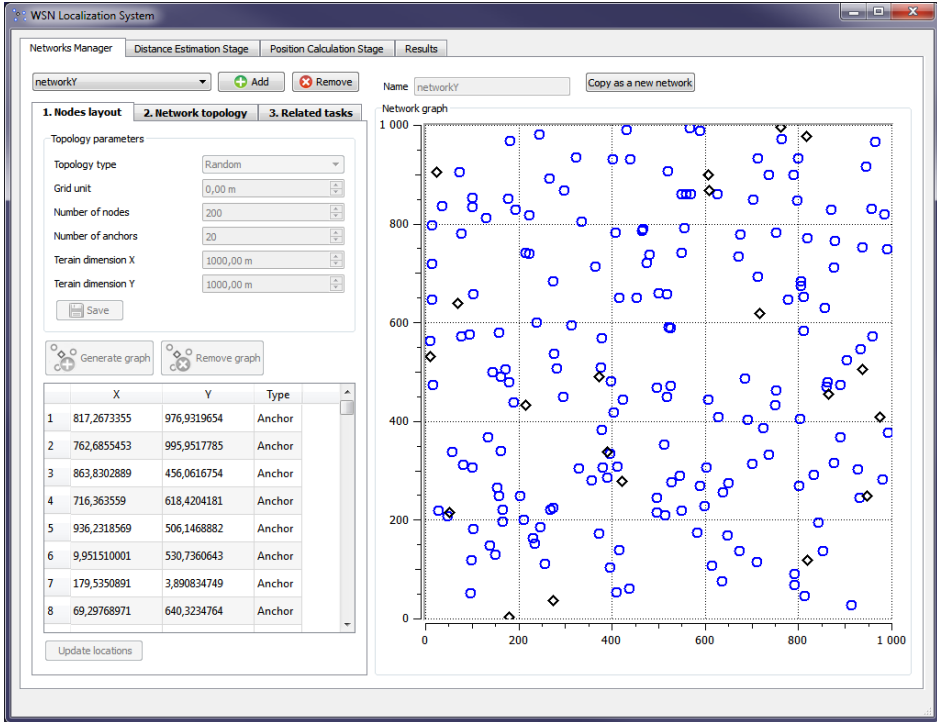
WSN Localization System

Networks Manager | Distance Estimation Stage | Position Calculation Stage | Results

networkY | Add | Remove

Name networkY | Copy as a new network

1. Nodes layout | 2. Network topology | 3. Related tasks

Topology parameters

Topology type | Random
Grid unit | 0,00 m
Number of nodes | 200
Number of anchors | 20
Terain dimension X | 1000,00 m
Terain dimension Y | 1000,00 m

Save

Generate graph | Remove graph

| | X | Y | Type |
|---|---|---|---|
| 1 | 817,2673355 | 976,9319654 | Anchor |
| 2 | 762,6855453 | 995,9517785 | Anchor |
| 3 | 863,8302889 | 456,0616754 | Anchor |
| 4 | 716,363559 | 618,4204181 | Anchor |
| 5 | 936,2318569 | 506,1468882 | Anchor |
| 6 | 9,951510001 | 530,7360643 | Anchor |
| 7 | 179,5350891 | 3,890834749 | Anchor |
| 8 | 69,29768971 | 640,3234764 | Anchor |

Update locations

Network graph

1 000
800
600
400
200
0
0 200 400 600 800 1 000